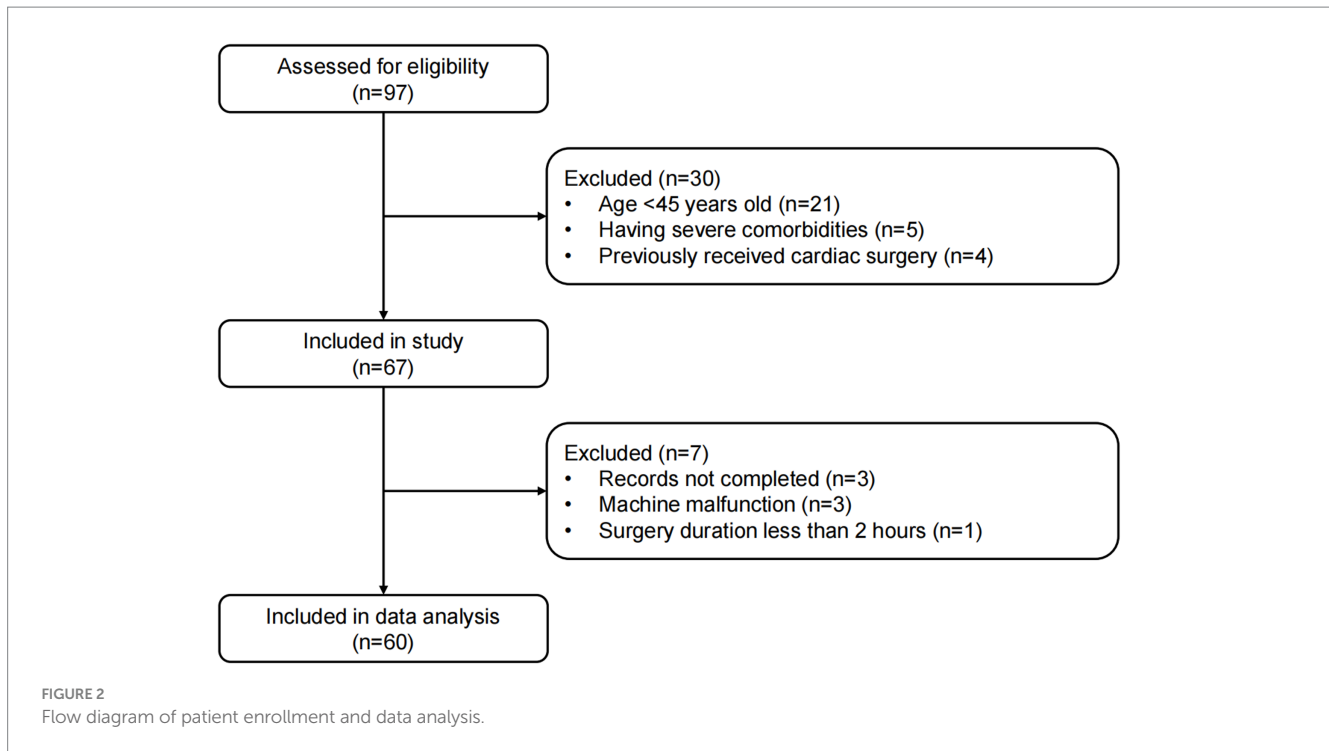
Assessed for eligibility
(n=97)

Excluded (n=30)
• Age <45 years old (n=21)
• Having severe comorbidities (n=5)
• Previously received cardiac surgery (n=4)

Included in study
(n=67)

Excluded (n=7)
• Records not completed (n=3)
• Machine malfunction (n=3)
• Surgery duration less than 2 hours (n=1)

Included in data analysis
(n=60)

FIGURE 2
Flow diagram of patient enrollment and data analysis.